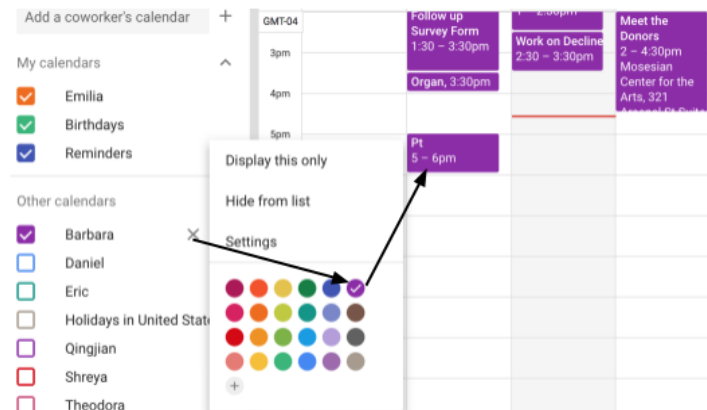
Add a coworker's calendar +

My calendars

Emilia

Birthdays

Reminders

Other calendars

Barbara

Daniel

Eric

Holidays in United State

Qingjian

Shreya

Theodora

GMT-04

3pm

4pm

5pm

Follow up Survey Form
1:30 – 3:30pm

Organ, 3:30pm

Pt
5 – 6pm

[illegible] – 2:30pm

Work on Decline
2:30 – 3:30pm

Meet the Donors
2 – 4:30pm
Mosesian Center for the Arts, 321 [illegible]

Display this only

Hide from list

Settings

+